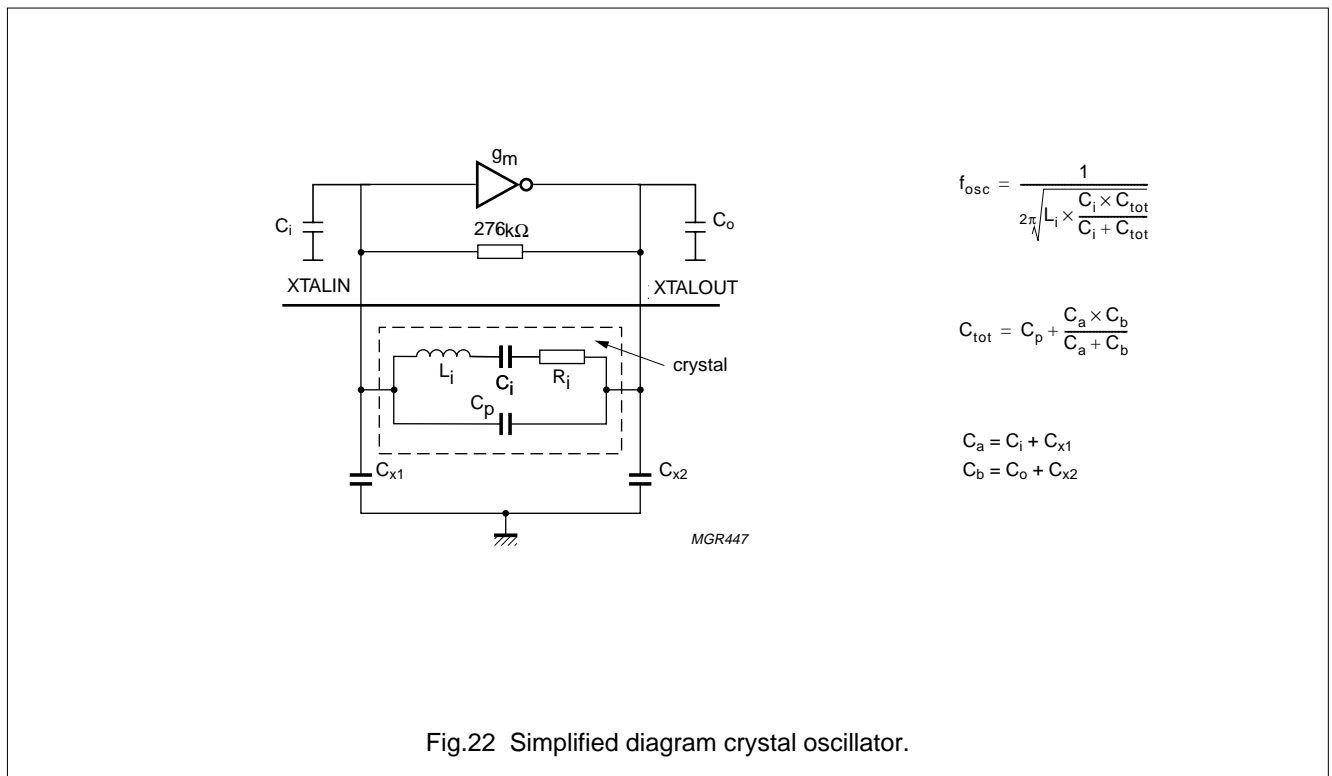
$g_m$

$C_i$

276k$\Omega$

$C_o$

XTALIN

XTALOUT

crystal

$L_i$

$C_i$

$R_i$

$C_p$

$C_{x1}$

$C_{x2}$

MGR447

$f_{osc} = \frac{1}{2\pi\sqrt{L_i \times \frac{C_i \times C_{tot}}{C_i + C_{tot}}}}$

$C_{tot} = C_p + \frac{C_a \times C_b}{C_a + C_b}$

$C_a = C_i + C_{x1}$
$C_b = C_o + C_{x2}$

Fig.22 Simplified diagram crystal oscillator.